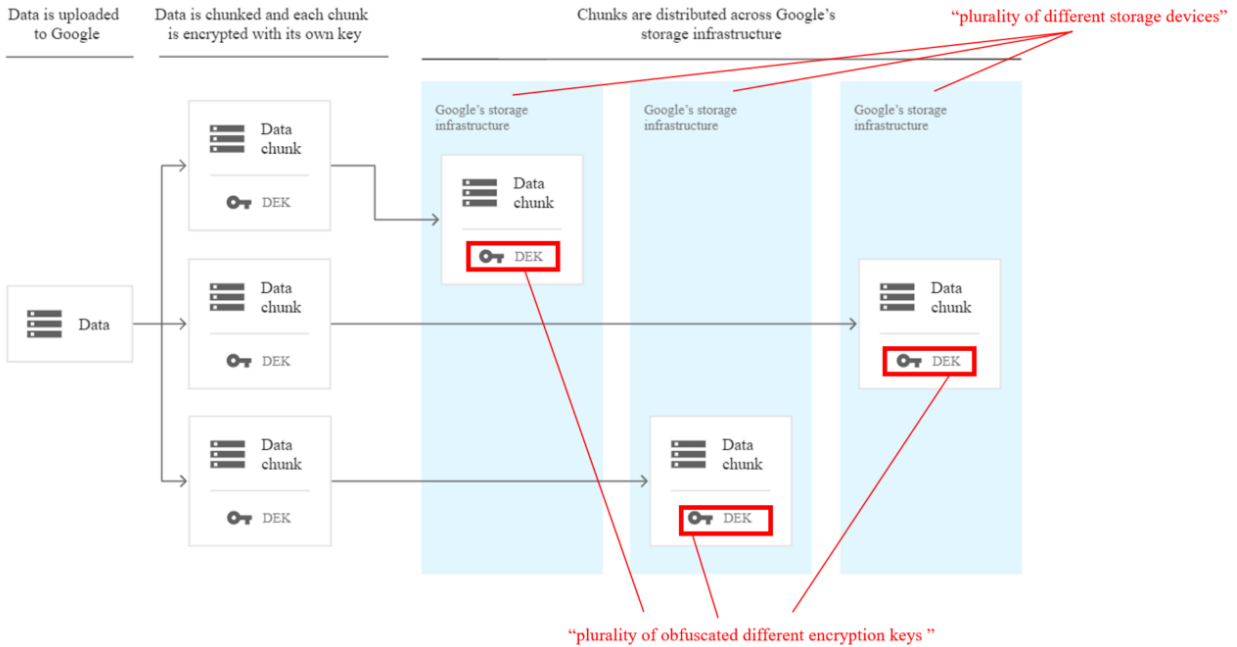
Data is uploaded to Google

Data is chunked and each chunk is encrypted with its own key

Chunks are distributed across Google's storage infrastructure

"plurality of different storage devices"

Google's storage infrastructure

Google's storage infrastructure

Google's storage infrastructure

Data chunk

DEK

Data chunk

DEK

Data

Data chunk

DEK

Data chunk

DEK

Data chunk

DEK

Data chunk

DEK

Data chunk

DEK

"plurality of obfuscated different encryption keys "